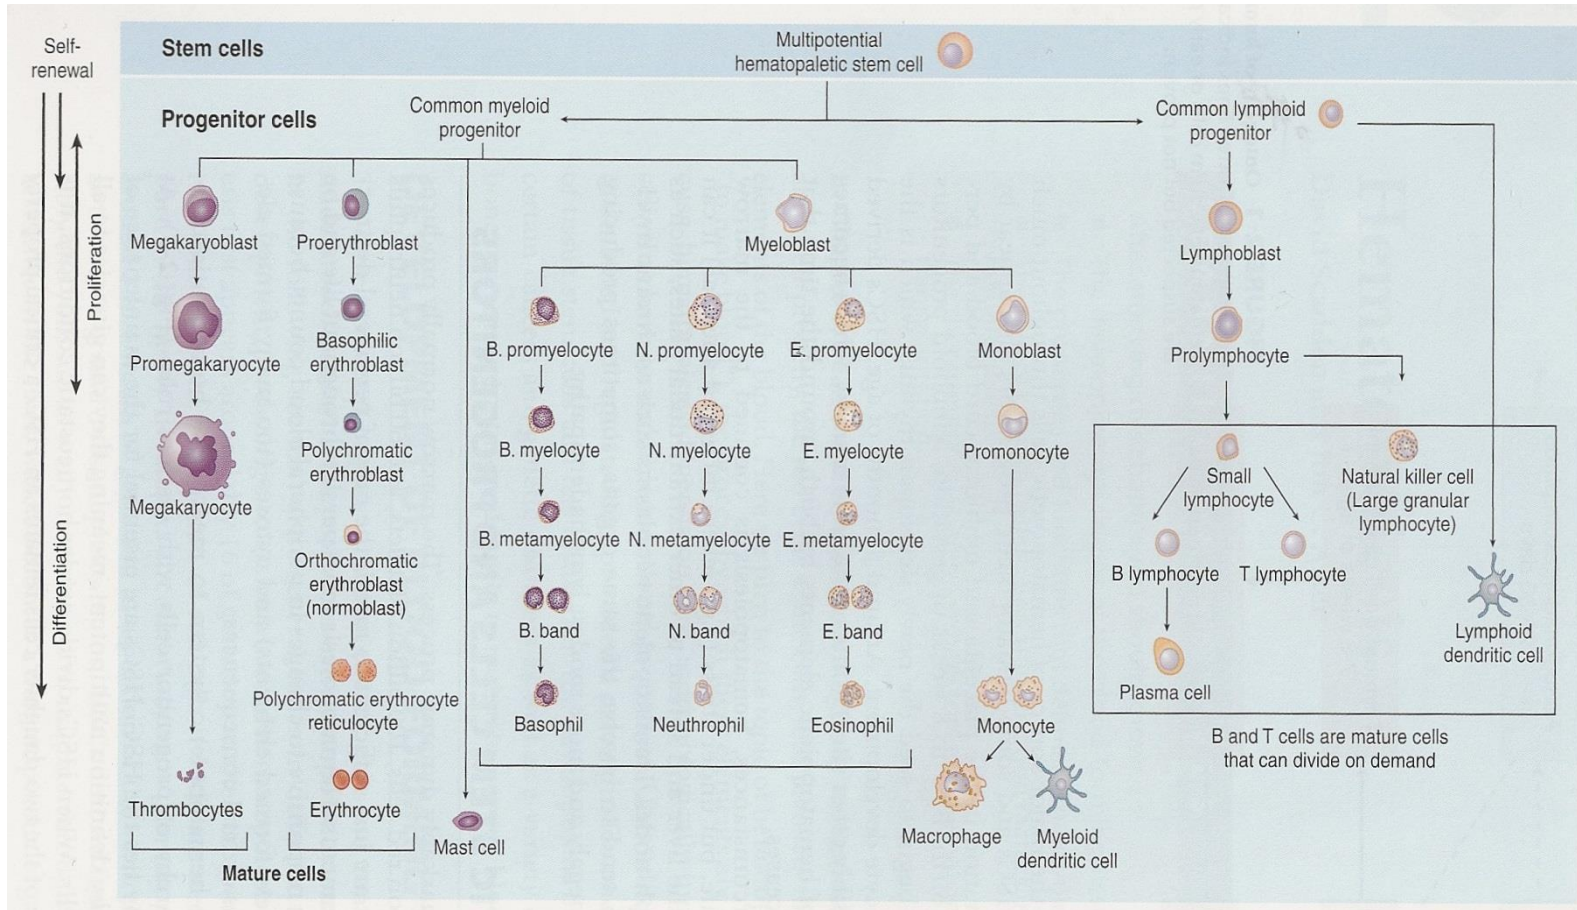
Self-renewal

Proliferation

Differentiation

Stem cells

Multipotential hematapaletic stem cell

Progenitor cells

Common myeloid progenitor

Common lymphoid progenitor

Megakaryoblast

Proerythroblast

Myeloblast

Lymphoblast

Promegakaryocyte

Basophilic erythroblast

B. promyelocyte

N. promyelocyte

E. promyelocyte

Monoblast

Prolymphocyte

Megakaryocyte

Polychromatic erythroblast

B. myelocyte

N. myelocyte

E. myelocyte

Promonocyte

Small lymphocyte

Natural killer cell (Large granular lymphocyte)

Orthochromatic erythroblast (normoblast)

B. metamyelocyte

N. metamyelocyte

E. metamyelocyte

B lymphocyte

T lymphocyte

B. band

N. band

E. band

Lymphoid dendritic cell

Polychromatic erythrocyte reticulocyte

Basophil

Neutrophil

Eosinophil

Monocyte

Plasma cell

B and T cells are mature cells that can divide on demand

Thrombocytes

Erythrocyte

Mast cell

Macrophage

Myeloid dendritic cell

Mature cells